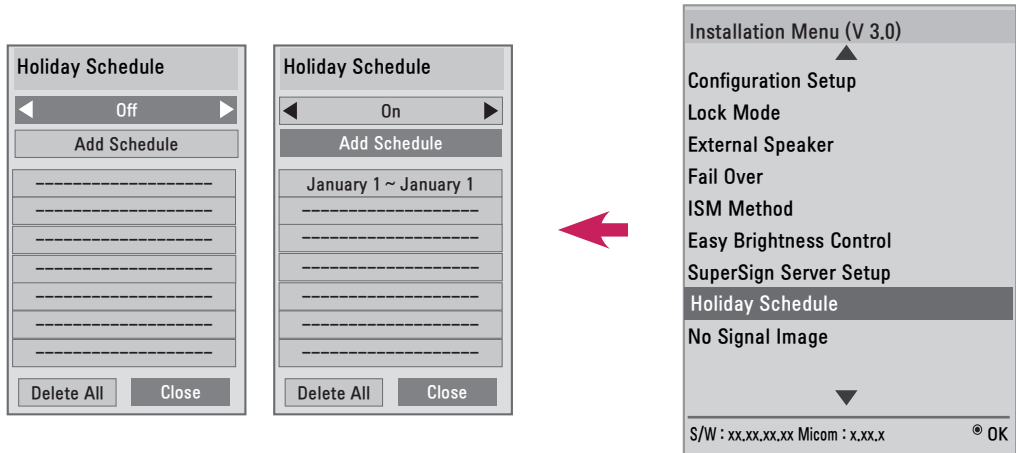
Holiday Schedule

Off

Add Schedule

------------------
------------------
------------------
------------------
------------------
------------------
------------------

Delete All

Close

Holiday Schedule

On

Add Schedule

January 1 ~ January 1
------------------
------------------
------------------
------------------
------------------
------------------

Delete All

Close

Installation Menu (V 3.0)

Configuration Setup
Lock Mode
External Speaker
Fail Over
ISM Method
Easy Brightness Control
SuperSign Server Setup
Holiday Schedule
No Signal Image

S/W : xx.xx.xx.xx Micom : x.xx.x

OK